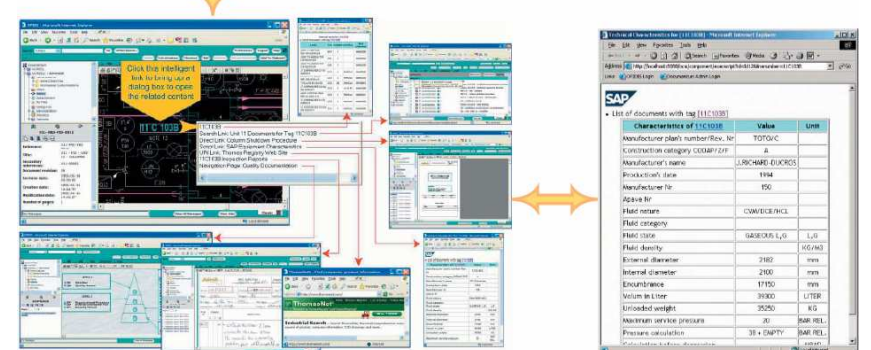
Click this intelligent link to bring up a dialog box to open the related content

11C103B

Search Link: Link 11 Documents for Tag 11C103B
Direct Link: Column Shutdown Procedure
Smart Link: SAP Equipment Characteristics
URL Link: ThomasNet Category Web Site
11C103B Inspection Reports
Navigation Page: Quality Documentation

ThomasNet

Technical Characteristics for [11C103B] - Microsoft Internet Explorer

File Edit View Favorites Tools Help

SAP

List of documents with tag [11C103B]

| Characteristics of [11C103B] | Value | Unit |
|---|---|---|
| Manufacturer plan's number/Rev. Nr | TOTO/C | |
| Construction category CODAP/Z/F | A | |
| Manufacturer's name | J.RICHARD-DUCROS | |
| Production's date | 1994 | |
| Manufacturer Nr | 150 | |
| Apave Nr | | |
| Fluid nature | CVM/DCE/HCL | |
| Fluid category | | |
| Fluid state | GASEOUS L,G | L,G |
| Fluid density | | KG/M3 |
| External diameter | 2182 | mm |
| Internal diameter | 2100 | mm |
| Encumbrance | 17150 | mm |
| Volum in Liter | 39300 | LITER |
| Unloaded weight | 35250 | KG |
| Maximum service pressure | 20 | BAR REL |
| Pressure calculation | 38 + EMPTY | BAR REL |